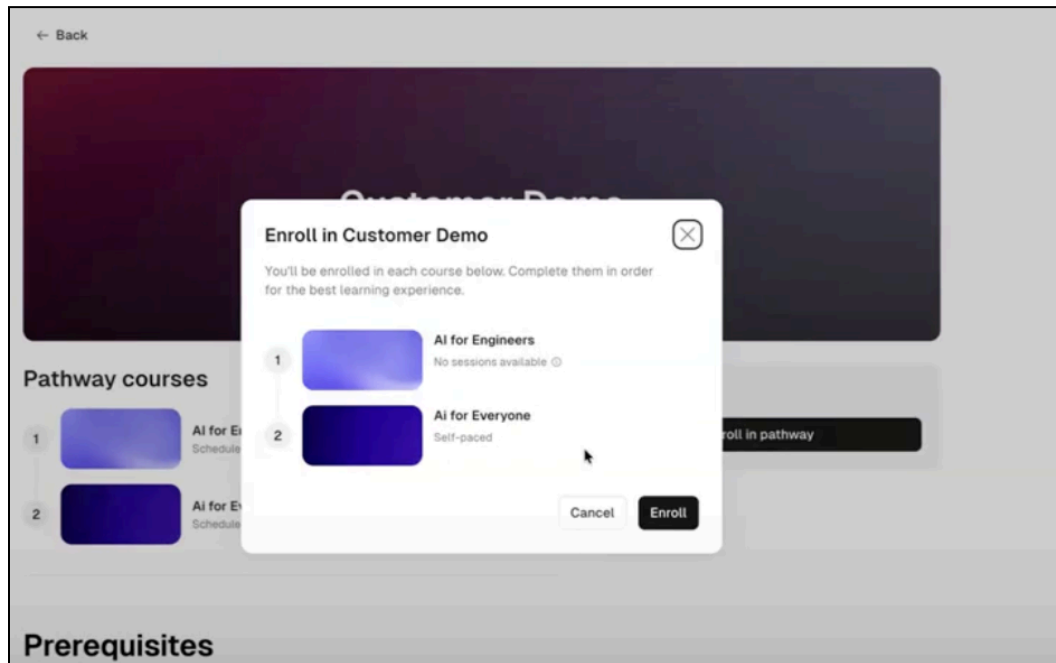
← Back

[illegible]

Enroll in Customer Demo

You'll be enrolled in each course below. Complete them in order for the best learning experience.

1 AI for Engineers
No sessions available ⓘ

2 Ai for Everyone
Self-paced

Cancel Enroll

Pathway courses

1 AI for E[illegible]
Schedule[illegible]

2 Ai for E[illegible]
Schedule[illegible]

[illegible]roll in pathway

Prerequisites